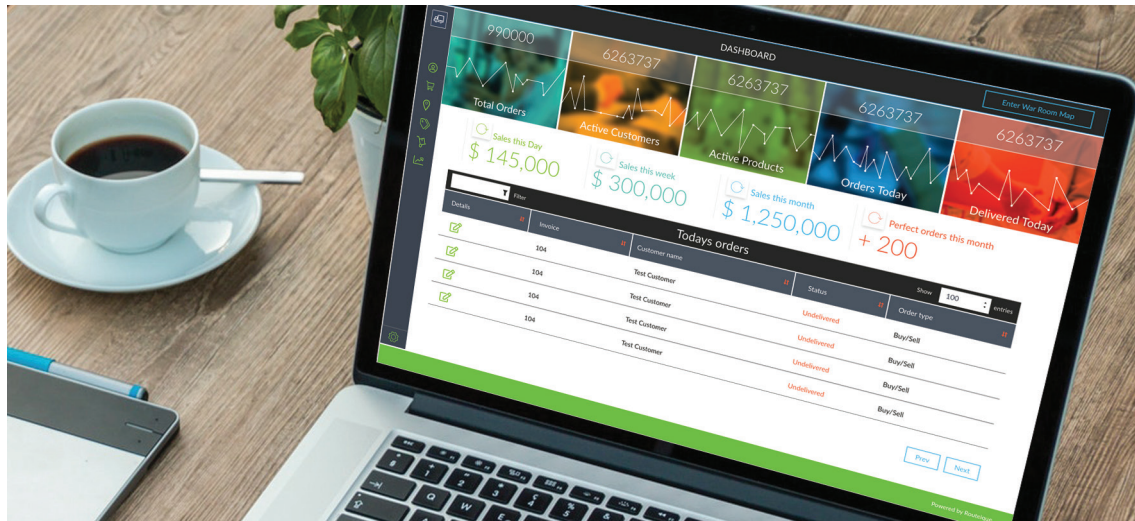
DASHBOARD

990000
Total Orders

6263737
Active Customers

6263737
Active Products

6263737
Orders Today

6263737
Delivered Today

Enter War Room Map

Sales this Day
$ 145,000

Sales this week
$ 300,000

Sales this month
$ 1,250,000

Perfect orders this month
+ 200

Filter

Todays orders

Show 100 entries

| Details | Invoice | Customer name | Status | Order type |
|---|---|---|---|---|
| | 104 | Test Customer | Undelivered | Buy/Sell |
| | 104 | Test Customer | Undelivered | Buy/Sell |
| | 104 | Test Customer | Undelivered | Buy/Sell |
| | 104 | Test Customer | Undelivered | Buy/Sell |

Prev
Next

Powered by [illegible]